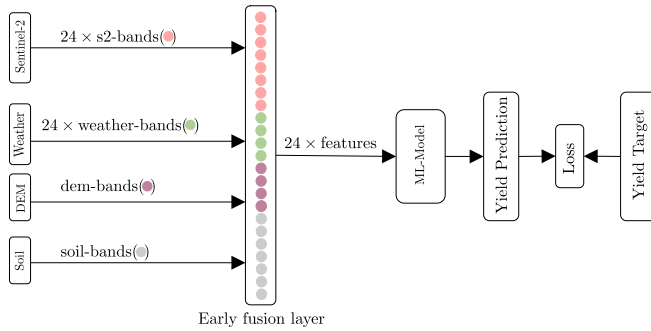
Sentinel-2

$24 \times$ s2-bands()

Weather

$24 \times$ weather-bands()

DEM

dem-bands()

Soil

soil-bands()

$24 \times$ features

ML-Model

Yield Prediction

Loss

Yield Target

Early fusion layer